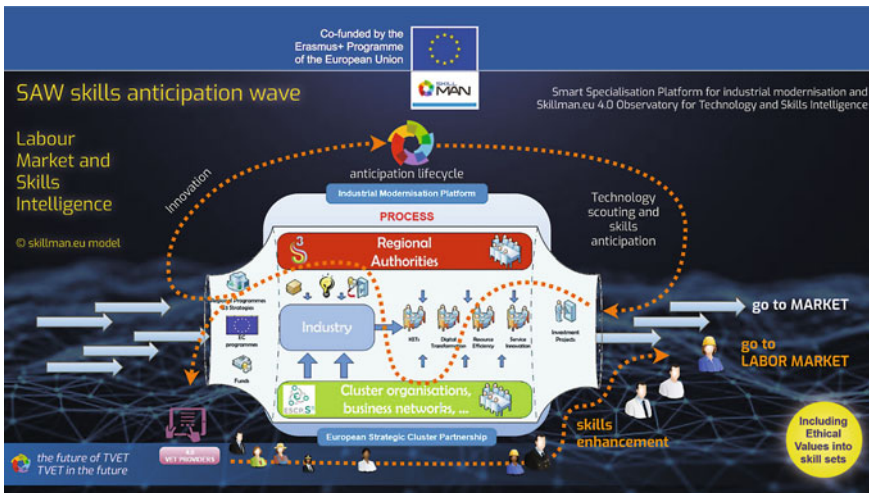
Co-funded by the Erasmus+ Programme of the European Union

SKILL MAN

SAW skills anticipation wave

Smart Specialisation Platform for industrial modernisation and Skillman.eu 4.0 Observatory for Technology and Skills Intelligence

Labour Market and Skills Intelligence

© skillman.eu model

anticipation lifecycle

Innovation

Technology scouting and skills anticipation

Industrial Modernisation Platform

PROCESS

Regional Authorities

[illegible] Programmes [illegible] Strategies

EC programmes

Funds

Industry

KETs

Digital Transformation

Resource Efficiency

Service Innovation

Investment Projects

go to MARKET

go to LABOR MARKET

Cluster organisations, business networks, ...

ESCP S3

European Strategic Cluster Partnership

skills enhancement

Including Ethical Values into skill sets

the future of TVET
TVET in the future

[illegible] VET PROVIDERS